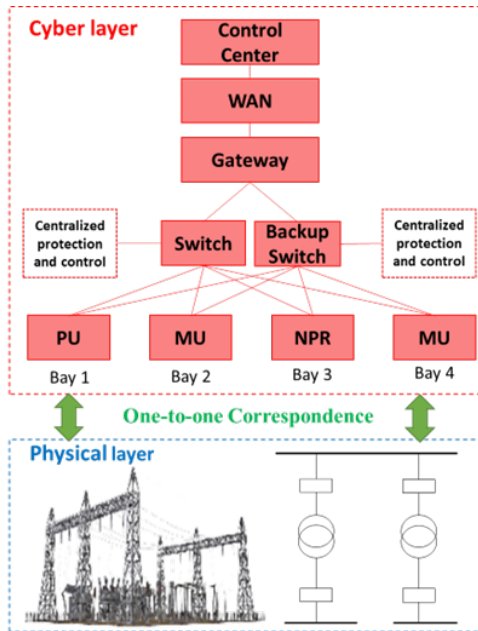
Cyber layer

Control Center

WAN

Gateway

Centralized protection and control

Switch

Backup Switch

Centralized protection and control

PU

MU

NPR

MU

Bay 1

Bay 2

Bay 3

Bay 4

One-to-one Correspondence

Physical layer